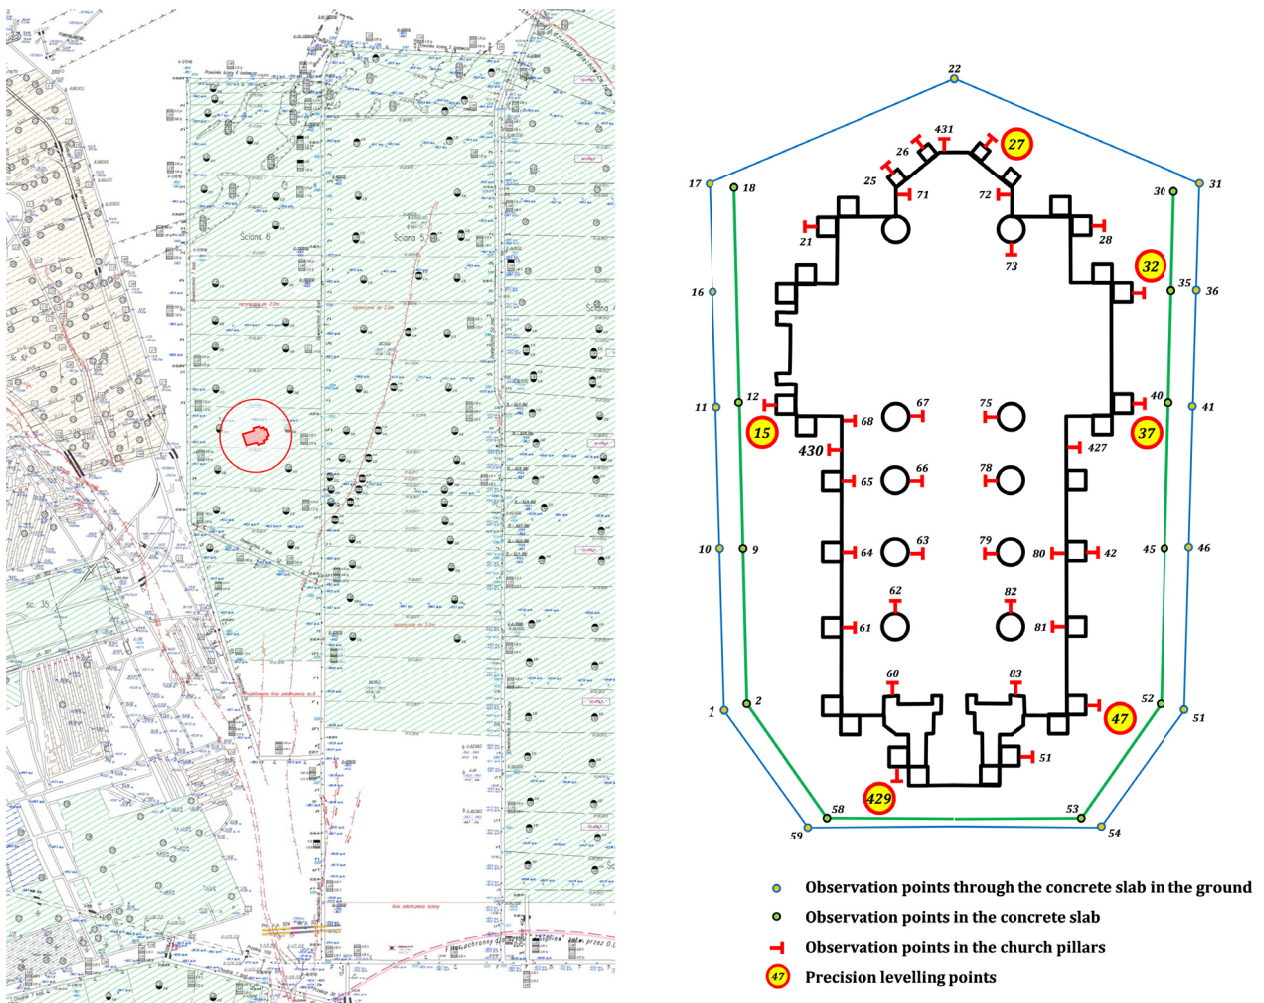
Sciana 6
Sciana 5
Sciana
Sc. 35

22
431
27
26
25
71
72
17
18
30
31
21
28
73
32
35
36
16
67
75
12
40
11
41
68
15
37
430
427
65
66
78
63
79
10
9
64
80
42
45
46
62
82
61
81
60
83
1
2
52
47
51
51
429
58
53
59
54

Observation points through the concrete slab in the ground
Observation points in the concrete slab
Observation points in the church pillars
47
Precision levelling points